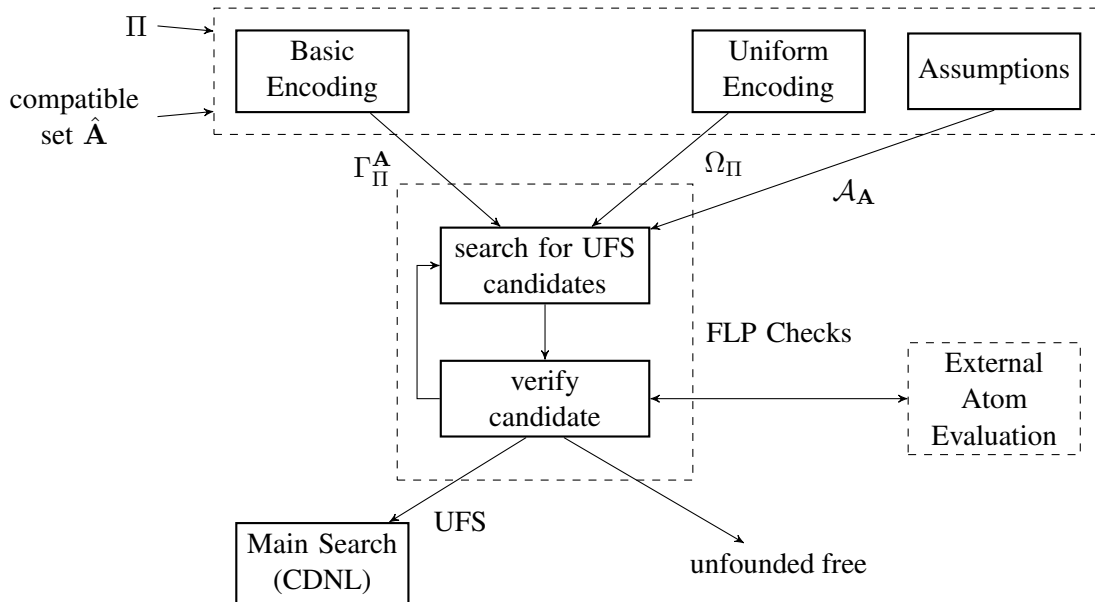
$\Pi$

compatible set $\hat{\mathbf{A}}$

Basic Encoding

Uniform Encoding

Assumptions

$\Gamma_{\Pi}^{\mathbf{A}}$

$\Omega_{\Pi}$

$\mathcal{A}_{\mathbf{A}}$

search for UFS candidates

FLP Checks

verify candidate

External Atom Evaluation

UFS

Main Search (CDNL)

unfounded free